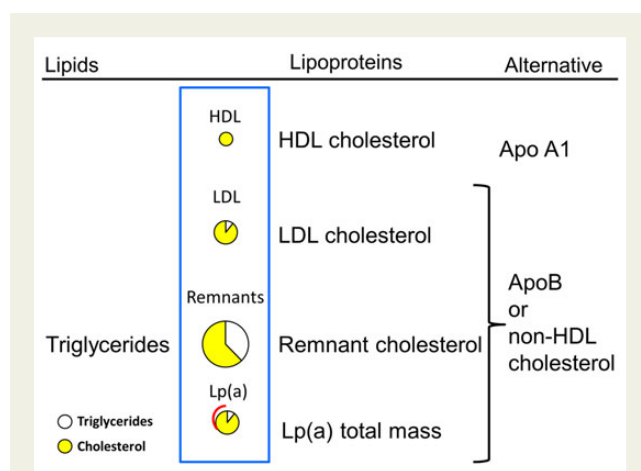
Lipids

Lipoproteins

Alternative

HDL

HDL cholesterol

Apo A1

LDL

LDL cholesterol

Remnants

Triglycerides

Remnant cholesterol

ApoB or non-HDL cholesterol

Lp(a)

Lp(a) total mass

Triglycerides

Cholesterol